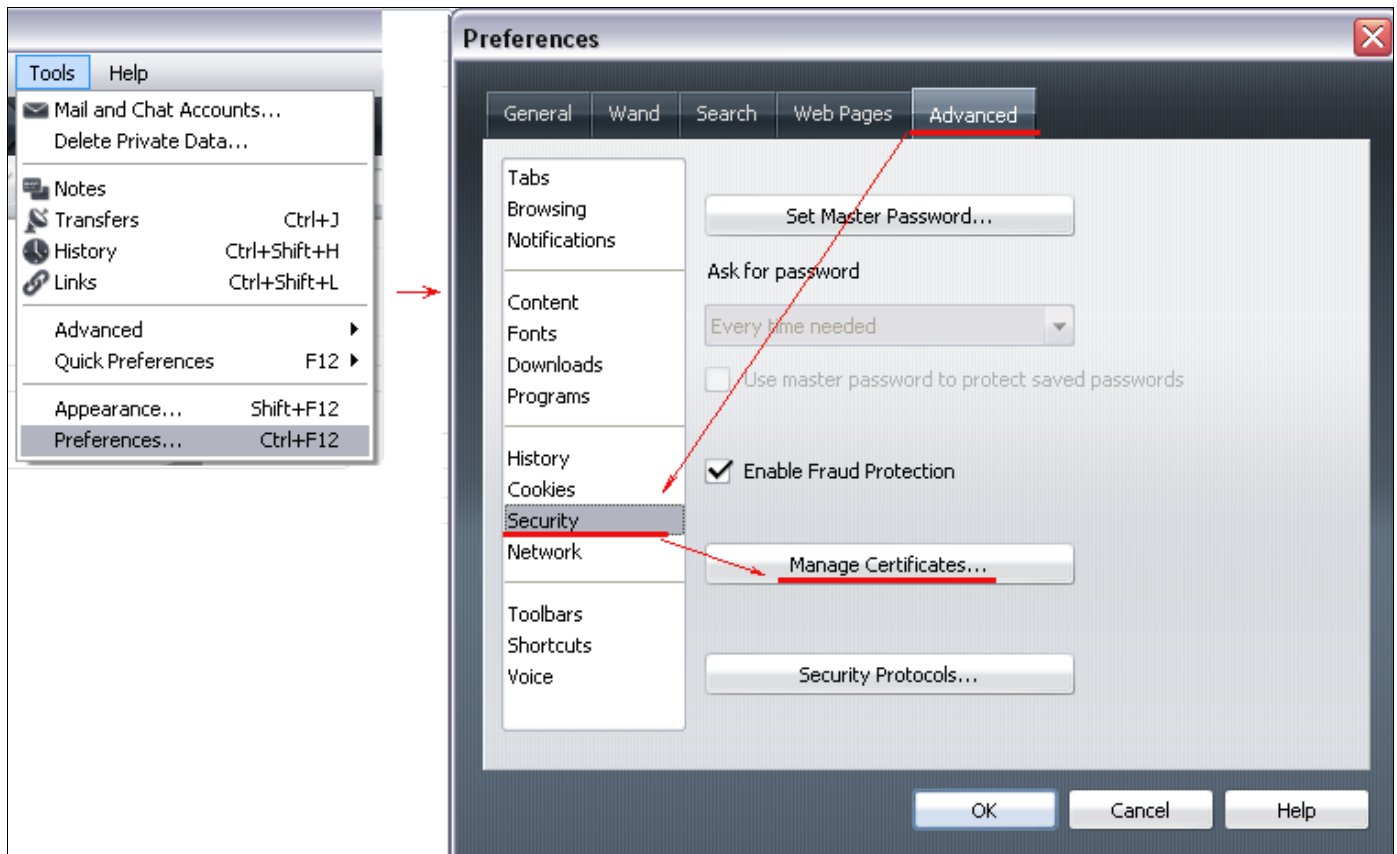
Tools Help

Mail and Chat Accounts...
Delete Private Data...

Notes
Transfers Ctrl+J
History Ctrl+Shift+H
Links Ctrl+Shift+L

Advanced
Quick Preferences F12

Appearance... Shift+F12
Preferences... Ctrl+F12

Preferences

General Wand Search Web Pages Advanced

Tabs
Browsing
Notifications

Content
Fonts
Downloads
Programs

History
Cookies
Security
Network

Toolbars
Shortcuts
Voice

Set Master Password...

Ask for password

Every time needed

Use master password to protect saved passwords

Enable Fraud Protection

Manage Certificates...

Security Protocols...

OK Cancel Help